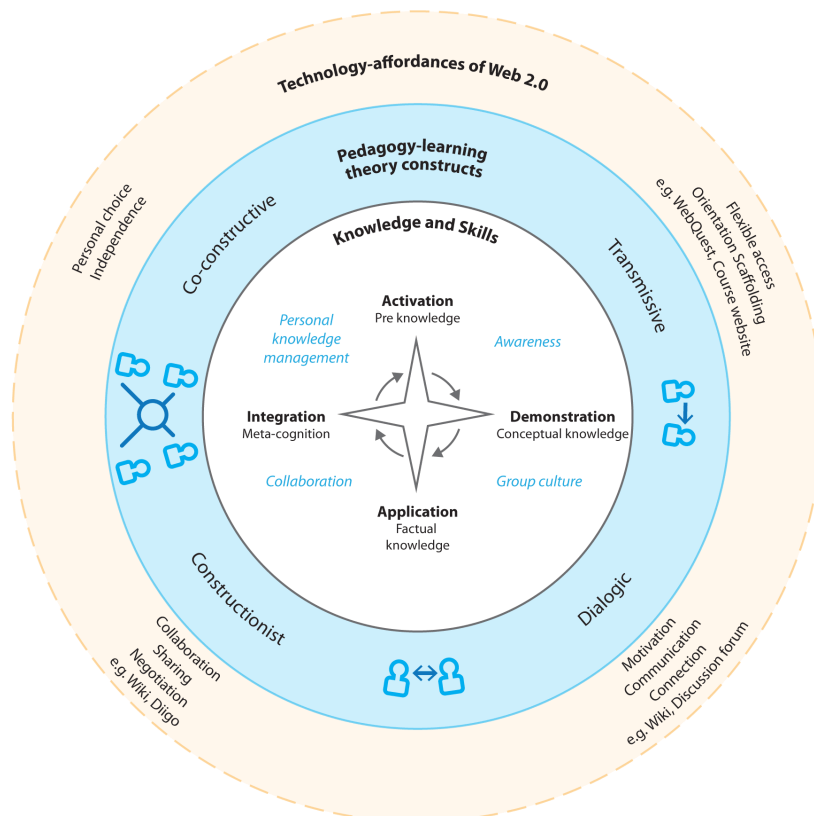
Technology-affordances of Web 2.0

Pedagogy-learning theory constructs

Knowledge and Skills

Personal choice
Independence

Flexible access
Orientation Scaffolding
e.g. WebQuest, Course website

Co-constructive

Transmissive

Activation
Pre knowledge

Personal knowledge management

Awareness

Integration
Meta-cognition

Demonstration
Conceptual knowledge

Collaboration

Group culture

Application
Factual knowledge

Constructionist

Dialogic

Collaboration
Sharing
Negotiation
e.g. Wiki, Diigo

Motivation
Communication
Connection
e.g. Wiki, Discussion forum